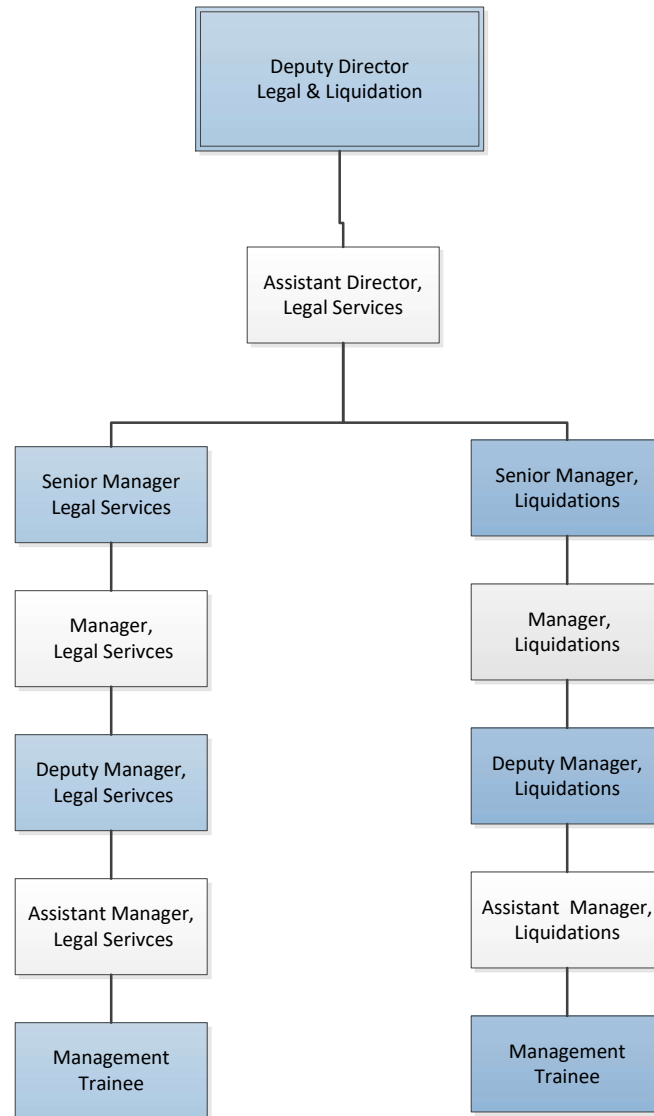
Deputy Director
Legal & Liquidation

Assistant Director,
Legal Services

Senior Manager
Legal Services

Manager,
Legal Serivces

Deputy Manager,
Legal Serivces

Assistant Manager,
Legal Serivces

Management
Trainee

Senior Manager,
Liquidations

Manager,
Liquidations

Deputy Manager,
Liquidations

Assistant Manager,
Liquidations

Management
Trainee